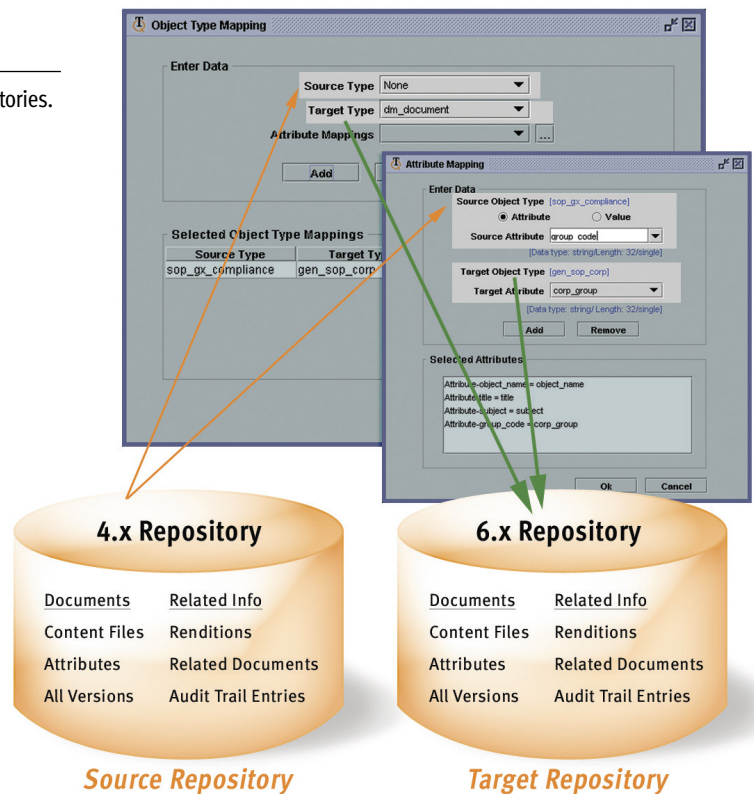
tories.

Object Type Mapping

Enter Data

Source Type None

Target Type dm_document

Attribute Mappings

Add

Selected Object Type Mappings

| Source Type | Target Ty |
|---|---|
| sop_gx_compliance | gen_sop_corp |

Attribute Mapping

Enter Data

Source Object Type [sop_gx_compliance]

Attribute Value

Source Attribute group code

[Data type: string/Length: 32/single]

Target Object Type [gen_sop_corp]

Target Attribute corp_group

[Data type: string/ Length: 32/single]

Add Remove

Selected Attributes

Attribute-object_name = object_name
Attribute-title = title
Attribute-subject = subject
Attribute-group_code = corp_group

Ok Cancel

4.x Repository

Documents
Content Files
Attributes
All Versions

Related Info
Renditions
Related Documents
Audit Trail Entries

Source Repository

6.x Repository

Documents
Content Files
Attributes
All Versions

Related Info
Renditions
Related Documents
Audit Trail Entries

Target Repository